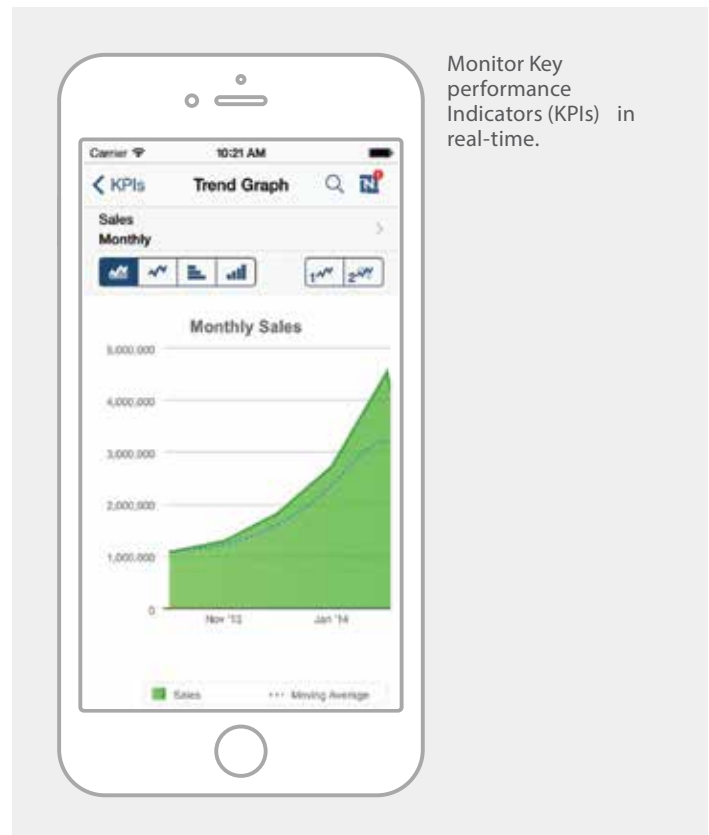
Carrier
10:21 AM
KPIs
Trend Graph
N
Sales
Monthly
1
2
Monthly Sales
5,000,000
4,000,000
3,000,000
2,000,000
1,000,000
0
Nov '13
Jan '14
Sales
Moving Average

Monitor Key performance Indicators (KPIs) in real-time.